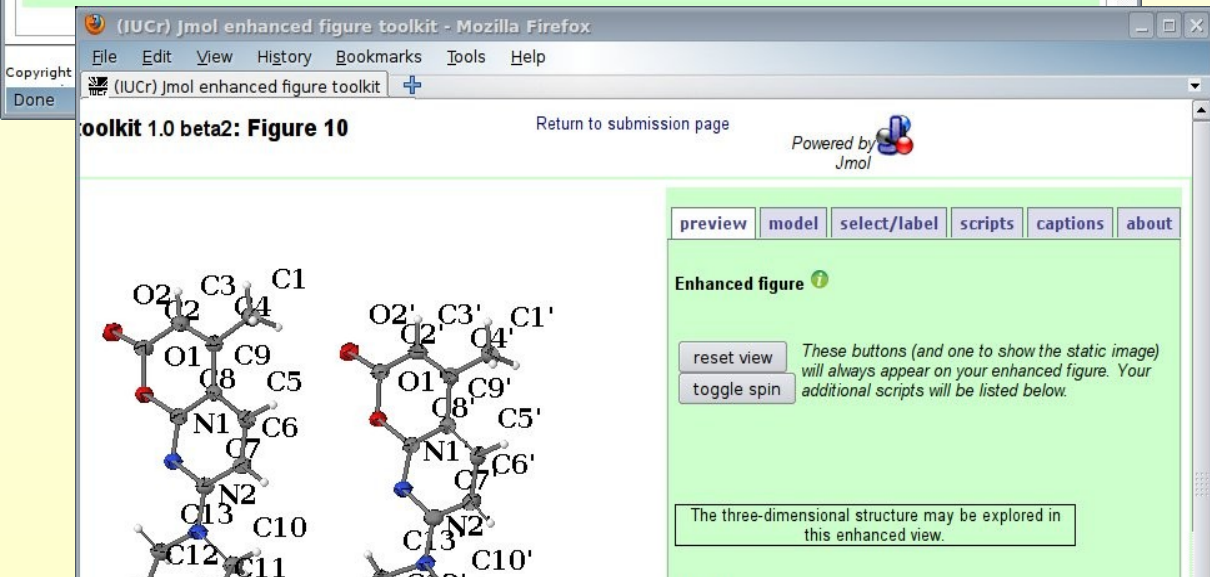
Copyright
Done

(IUCr) Jmol enhanced figure toolkit - Mozilla Firefox

File Edit View History Bookmarks Tools Help

(IUCr) Jmol enhanced figure toolkit

oolkit 1.0 beta2: Figure 10

Return to submission page

Powered by Jmol

preview | model | select/label | scripts | captions | about

Enhanced figure

reset view
toggle spin

These buttons (and one to show the static image) will always appear on your enhanced figure. Your additional scripts will be listed below.

The three-dimensional structure may be explored in this enhanced view.

O2 C2 C3 C1 C4 O1 C9 C8 C5 N1 C6 C7 N2 C13 C10 C12 C11

O2' C2' C3' C1' C4' O1' C9' C8' C5' N1' C6' C7' N2' C13 C10'